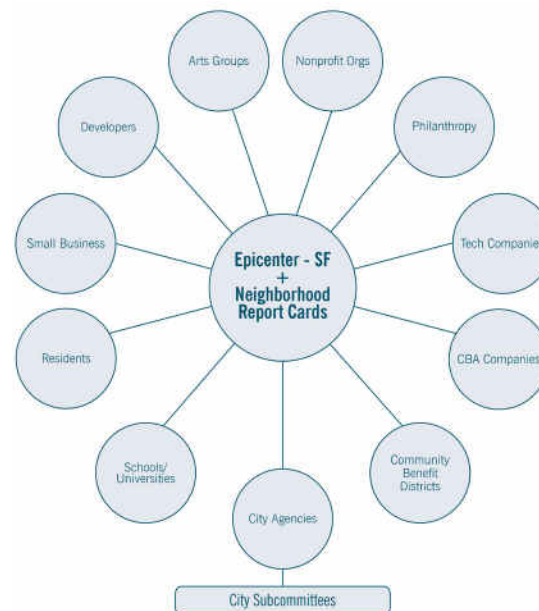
Arts Groups

Nonprofit Orgs

Developers

Philanthropy

Small Business

Epicenter - SF + Neighborhood Report Cards

Tech Companie

Residents

CBA Companies

Schools/ Universities

Community Benefit Districts

City Agencies

City Subcommittees